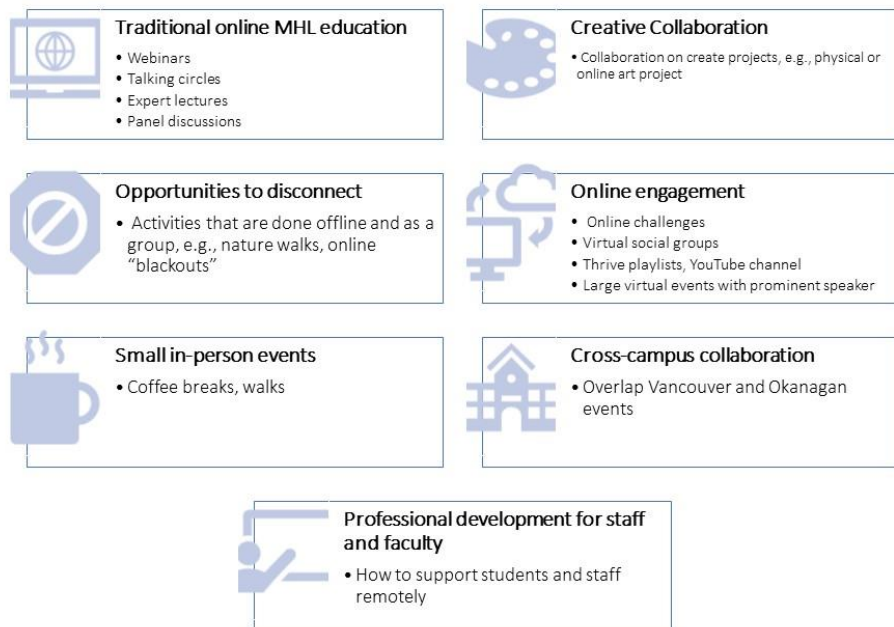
Traditional online MHL education
• Webinars
• Talking circles
• Expert lectures
• Panel discussions

Creative Collaboration
• Collaboration on create projects, e.g., physical or online art project

Opportunities to disconnect
• Activities that are done offline and as a group, e.g., nature walks, online "blackouts"

Online engagement
• Online challenges
• Virtual social groups
• Thrive playlists, YouTube channel
• Large virtual events with prominent speaker

Small in-person events
• Coffee breaks, walks

Cross-campus collaboration
• Overlap Vancouver and Okanagan events

Professional development for staff and faculty
• How to support students and staff remotely